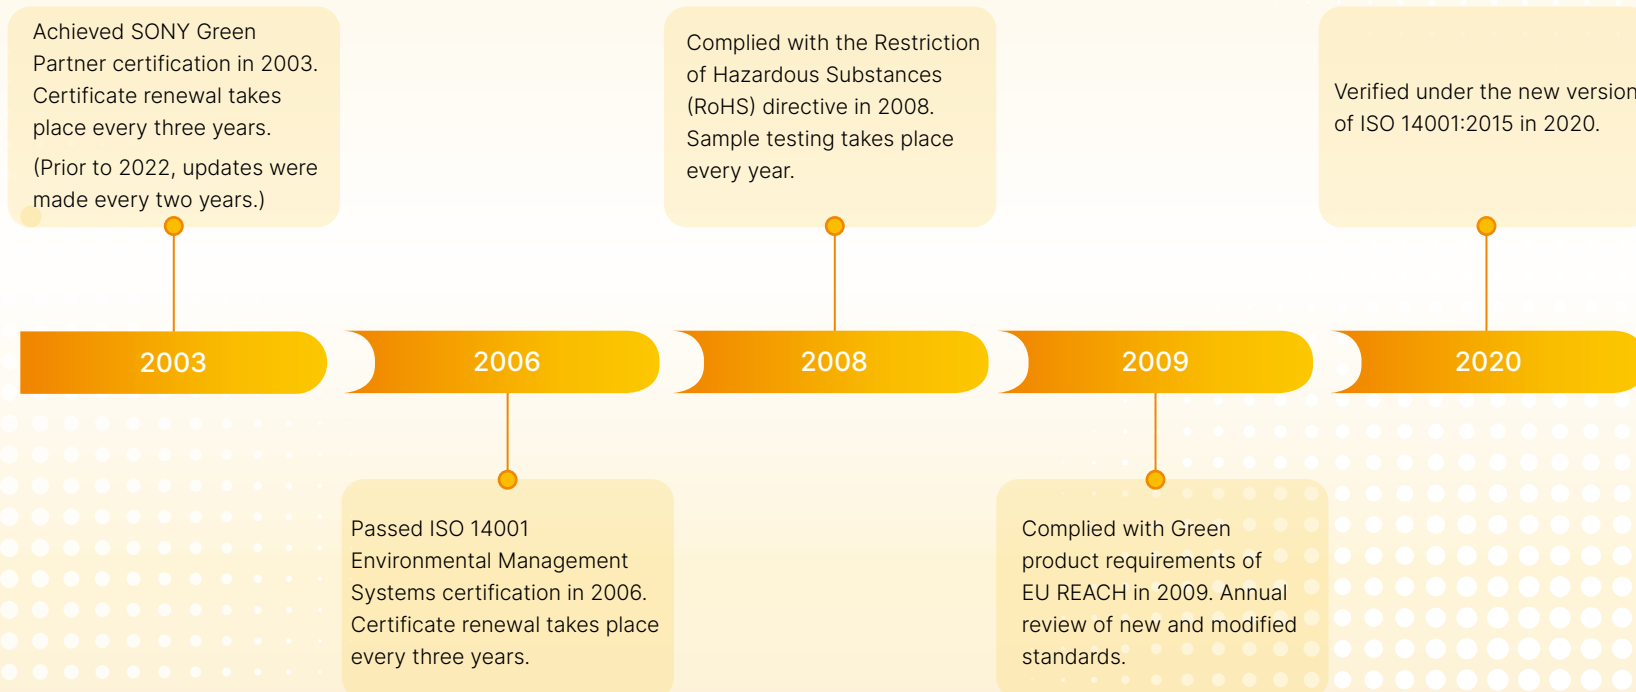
Achieved SONY Green Partner certification in 2003. Certificate renewal takes place every three years.

(Prior to 2022, updates were made every two years.)

2003

2006

Passed ISO 14001 Environmental Management Systems certification in 2006. Certificate renewal takes place every three years.

Complied with the Restriction of Hazardous Substances (RoHS) directive in 2008. Sample testing takes place every year.

2008

2009

Complied with Green product requirements of EU REACH in 2009. Annual review of new and modified standards.

Verified under the new version of ISO 14001:2015 in 2020.

2020